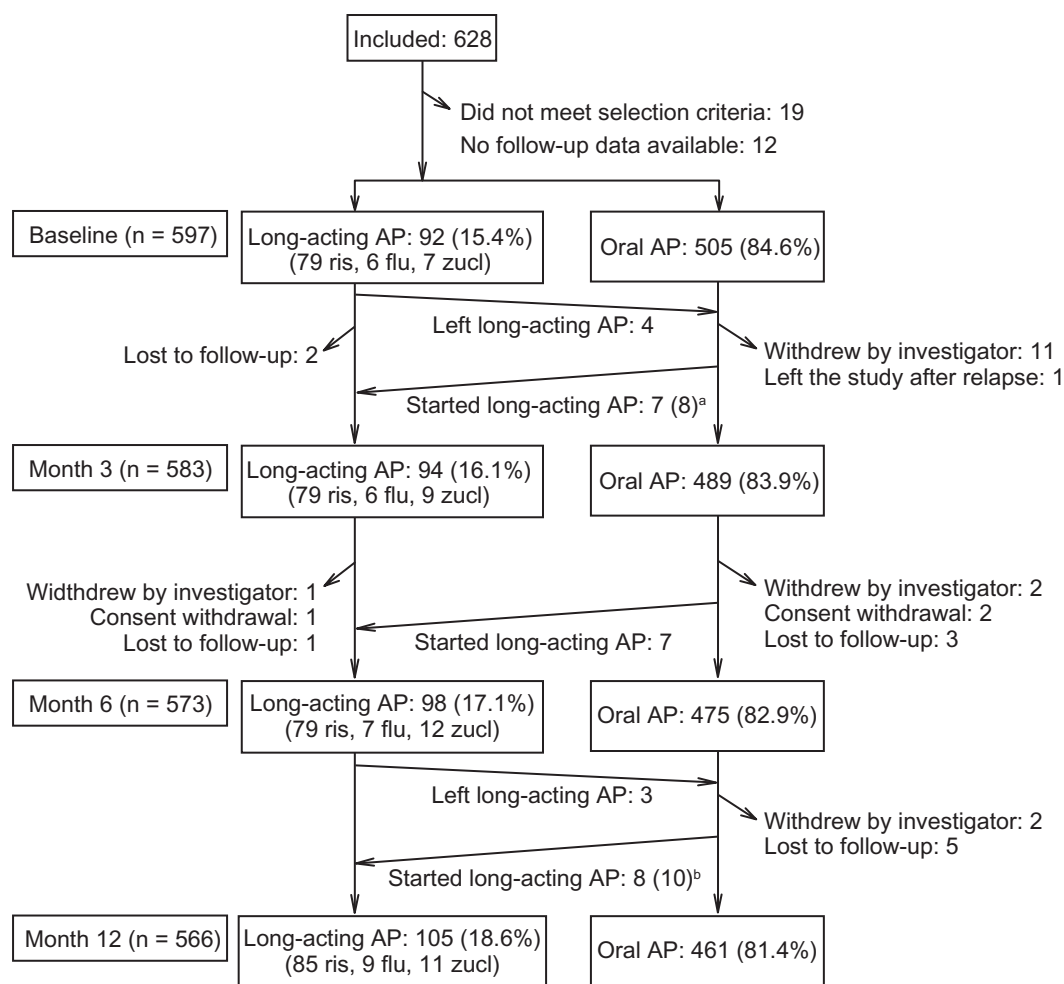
Included: 628

Did not meet selection criteria: 19
No follow-up data available: 12

Baseline (n = 597)

Long-acting AP: 92 (15.4%) (79 ris, 6 flu, 7 zucl)

Oral AP: 505 (84.6%)

Left long-acting AP: 4

Lost to follow-up: 2

Withdrew by investigator: 11
Left the study after relapse: 1

Started long-acting AP: 7 (8)$^a$

Month 3 (n = 583)

Long-acting AP: 94 (16.1%) (79 ris, 6 flu, 9 zucl)

Oral AP: 489 (83.9%)

Widthdrew by investigator: 1
Consent withdrawal: 1
Lost to follow-up: 1

Withdrew by investigator: 2
Consent withdrawal: 2
Lost to follow-up: 3

Started long-acting AP: 7

Month 6 (n = 573)

Long-acting AP: 98 (17.1%) (79 ris, 7 flu, 12 zucl)

Oral AP: 475 (82.9%)

Left long-acting AP: 3

Withdrew by investigator: 2
Lost to follow-up: 5

Started long-acting AP: 8 (10)$^b$

Month 12 (n = 566)

Long-acting AP: 105 (18.6%) (85 ris, 9 flu, 11 zucl)

Oral AP: 461 (81.4%)